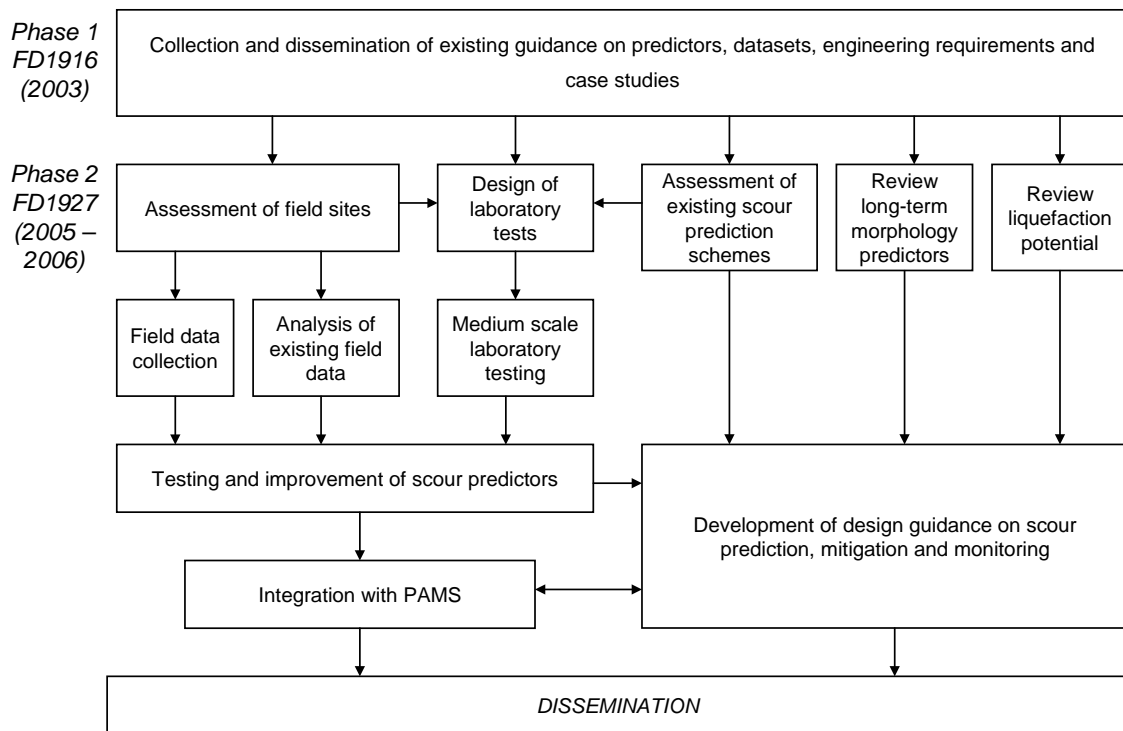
Phase 1
FD1916
(2003)

Collection and dissemination of existing guidance on predictors, datasets, engineering requirements and case studies

Phase 2
FD1927
(2005 – 2006)

Assessment of field sites

Design of laboratory tests

Assessment of existing scour prediction schemes

Review long-term morphology predictors

Review liquefaction potential

Field data collection

Analysis of existing field data

Medium scale laboratory testing

Testing and improvement of scour predictors

Development of design guidance on scour prediction, mitigation and monitoring

Integration with PAMS

DISSEMINATION